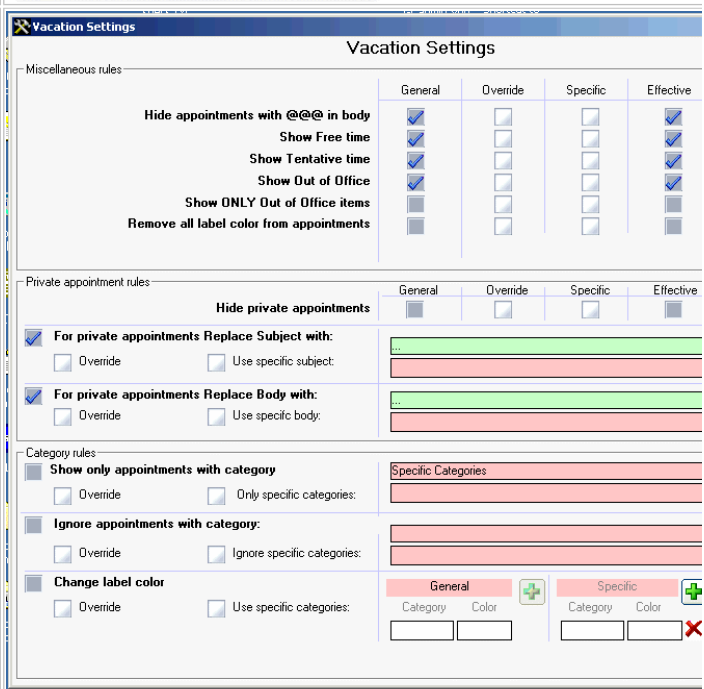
Vacation Settings

Vacation Settings

Miscellaneous rules

| | General | Override | Specific | Effective |
|---|---|---|---|---|
| Hide appointments with @@@ in body | | | | |
| Show Free time | | | | |
| Show Tentative time | | | | |
| Show Out of Office | | | | |
| Show ONLY Out of Office items | | | | |
| Remove all label color from appointments | | | | |

Private appointment rules

| | General | Override | Specific | Effective |
|---|---|---|---|---|
| Hide private appointments | | | | |

For private appointments Replace Subject with:
Override
Use specific subject:
...

For private appointments Replace Body with:
Override
Use specifc body:
...

Category rules

Show only appointments with category
Override
Only specific categories:
Specific Categories

Ignore appointments with category:
Override
Ignore specific categories:

Change label color
Override
Use specific categories:
General
Category Color
Specific
Category Color